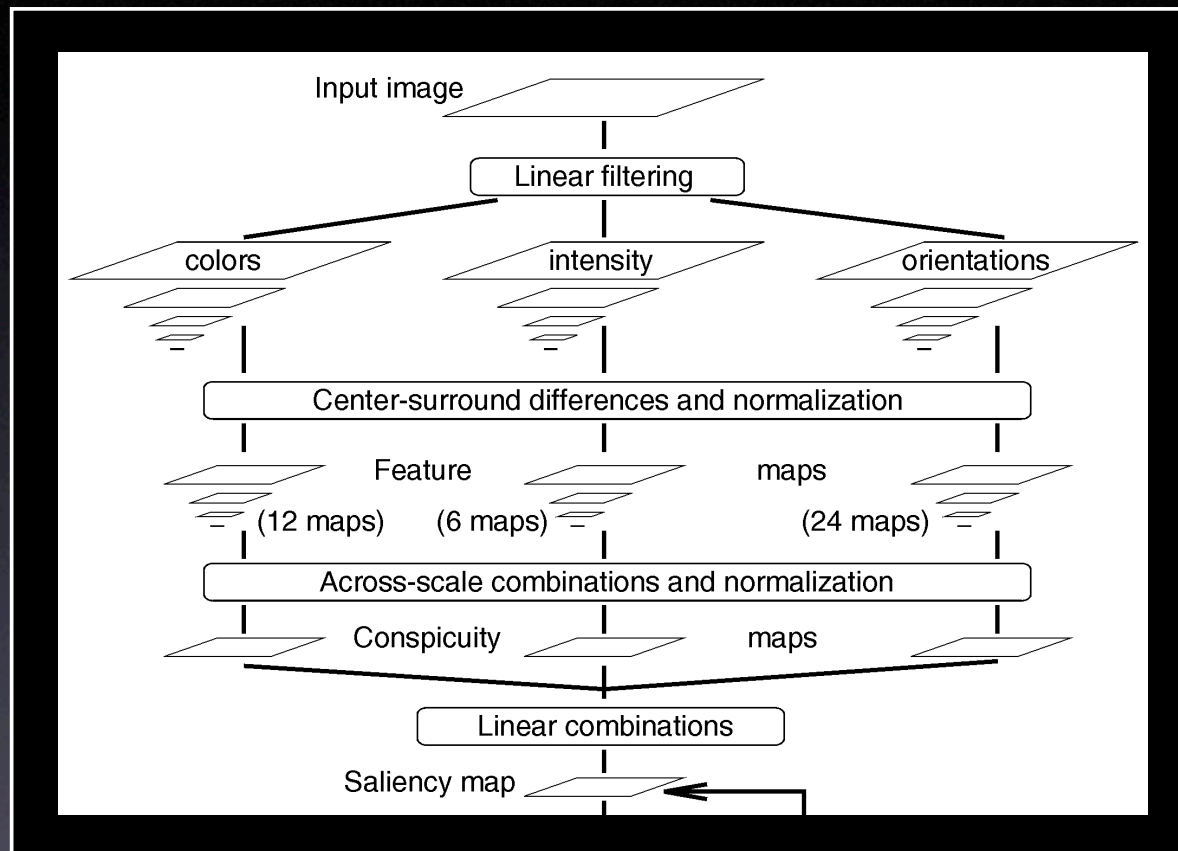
Input image

Linear filtering

colors

intensity

orientations

Center-surround differences and normalization

Feature

maps

(12 maps)

(6 maps)

(24 maps)

Across-scale combinations and normalization

Conspicuity

maps

Linear combinations

Saliency map